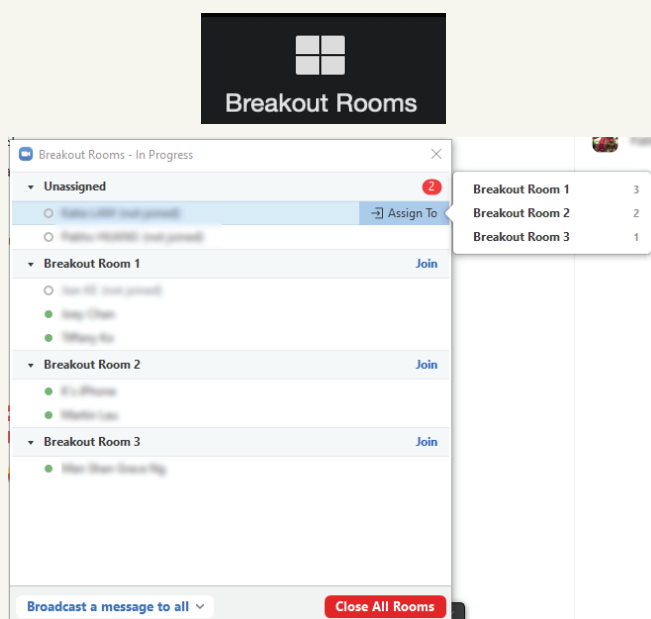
Breakout Rooms

Breakout Rooms - In Progress

Unassigned 2

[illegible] Assign To

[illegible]

Breakout Room 1 Join

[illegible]

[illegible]

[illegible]

Breakout Room 2 Join

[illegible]

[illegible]

Breakout Room 3 Join

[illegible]

Broadcast a message to all

Close All Rooms

Breakout Room 1 3

Breakout Room 2 2

Breakout Room 3 1